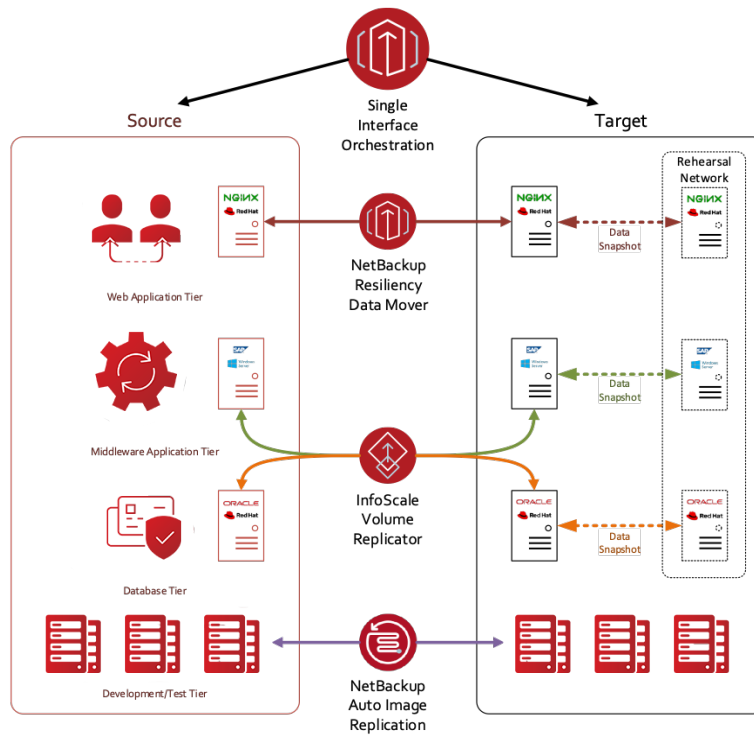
Single Interface Orchestration

Source

Target

Rehearsal Network

NGINX
Red Hat

NGINX
Red Hat

NGINX
Red Hat

Data Snapshot

Web Application Tier

NetBackup Resiliency Data Mover

SAP
Windows Server

SAP
Windows Server

SAP
Windows Server

Data Snapshot

Middleware Application Tier

InfoScale Volume Replicator

ORACLE
Red Hat

ORACLE
Red Hat

ORACLE
Red Hat

Data Snapshot

Database Tier

Development/Test Tier

NetBackup Auto Image Replication